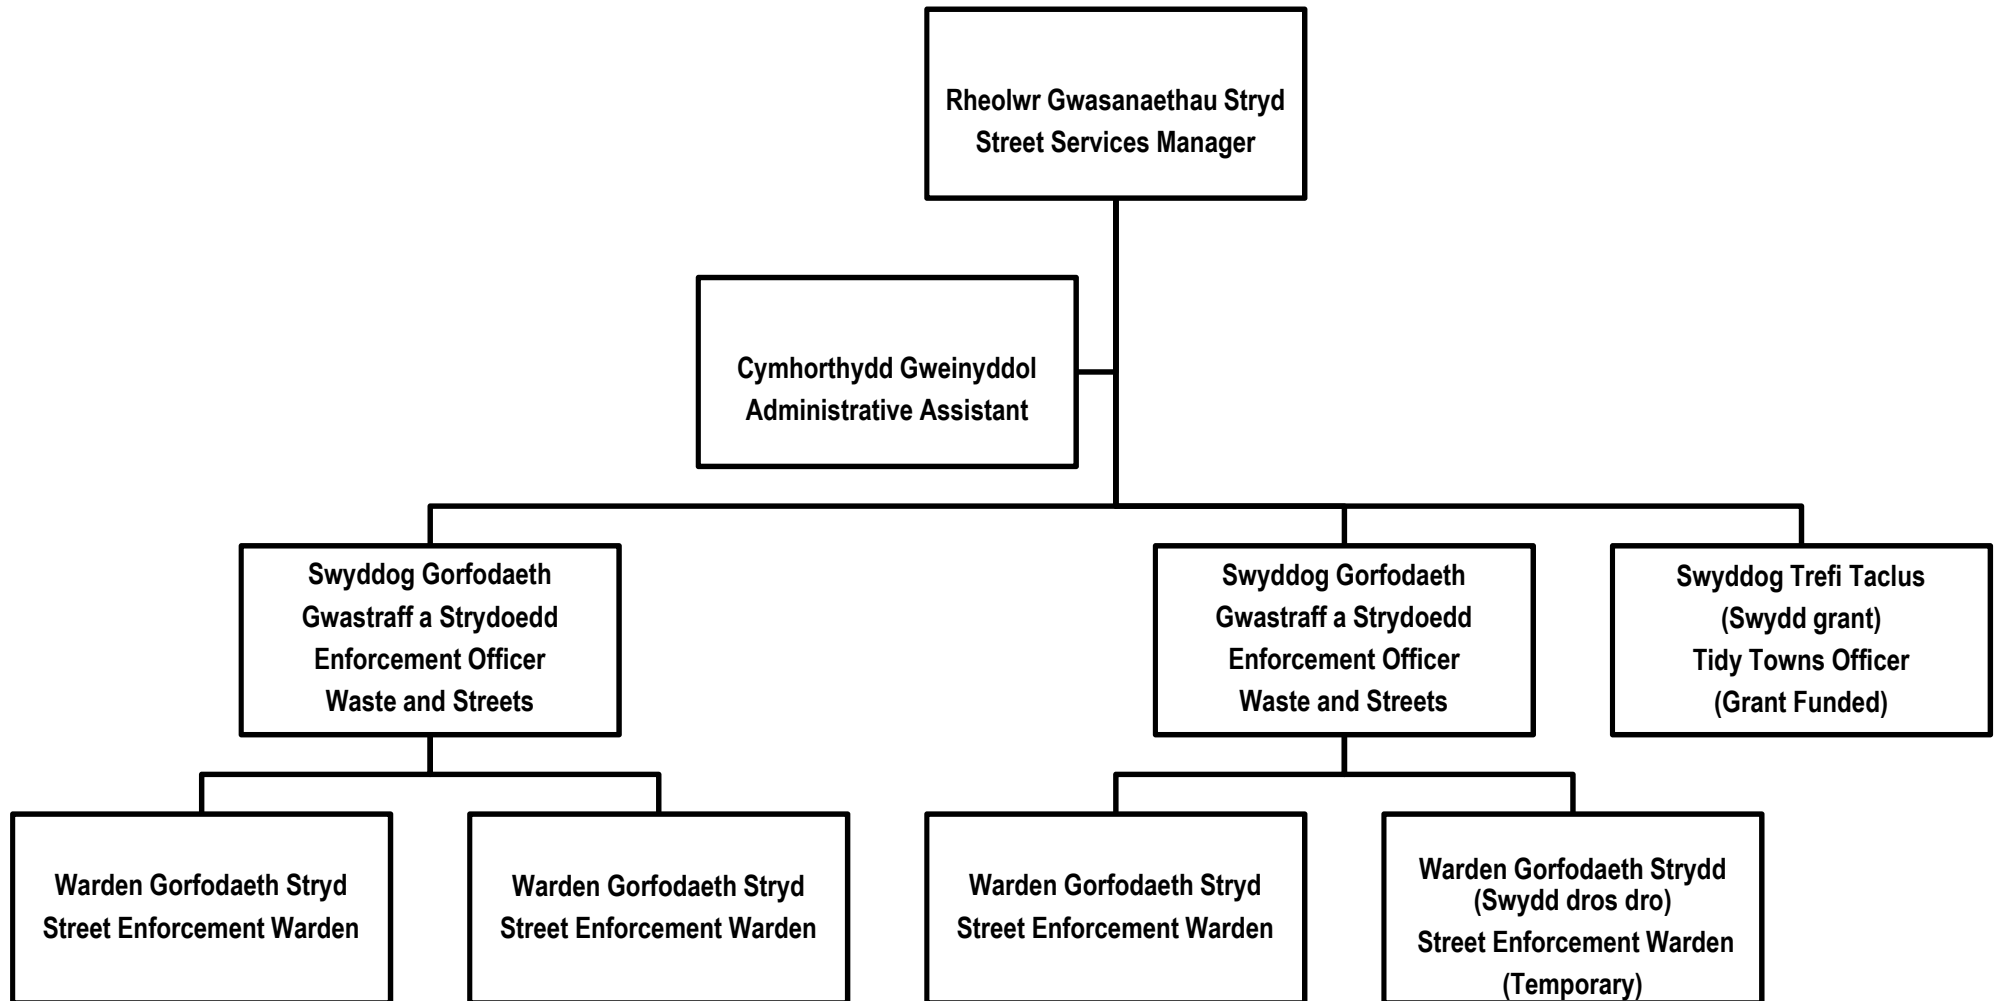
Rheolwr Gwasanaethau Stryd
Street Services Manager

Cymhorthydd Gweinyddol
Administrative Assistant

Swyddog Gorfodaeth
Gwastraff a Strydoedd
Enforcement Officer
Waste and Streets

Swyddog Gorfodaeth
Gwastraff a Strydoedd
Enforcement Officer
Waste and Streets

Swyddog Trefi Taclus
(Swydd grant)
Tidy Towns Officer
(Grant Funded)

Warden Gorfodaeth Stryd
Street Enforcement Warden

Warden Gorfodaeth Stryd
Street Enforcement Warden

Warden Gorfodaeth Stryd
Street Enforcement Warden

Warden Gorfodaeth Strydd
(Swydd dros dro)
Street Enforcement Warden
(Temporary)